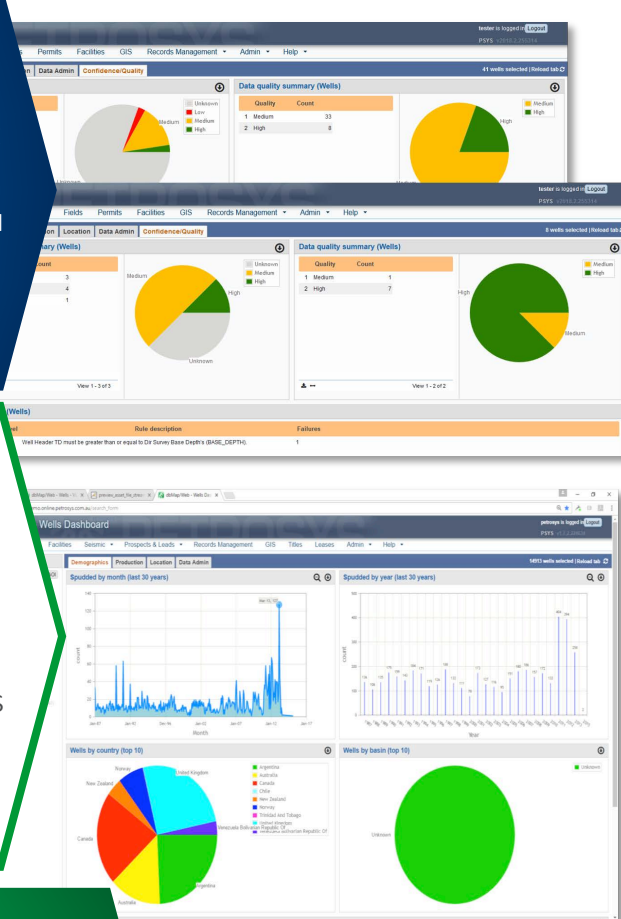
tester is logged in Logout
PSYS

Permits Facilities GIS Records Management ▾ Admin ▾ Help ▾

on Data Admin Confidence/Quality

41 wells selected | Reload tab

Unknown
Low
Medium
High

Medium

Unknown

Data quality summary (Wells)

| | Quality | Count |
|---|---|---|
| 1 | Medium | 33 |
| 2 | High | 8 |

Medium
High

High

Medium

tester is logged in Logout
PSYS

Fields Permits Facilities GIS Records Management ▾ Admin ▾ Help ▾

on Location Data Admin Confidence/Quality

8 wells selected | Reload tab

mary (Wells)

ount

3
4
1

Unknown
Medium
High

Medium

High

Unknown

View 1 - 3 of 3

Data quality summary (Wells)

| | Quality | Count |
|---|---|---|
| 1 | Medium | 1 |
| 2 | High | 7 |

Medium
High

High

Medium

View 1 - 2 of 2

(Wells)

| el | Rule description | Failures |
|---|---|---|
| | Well Header TD must be greater than or equal to Dir Survey Base Depth's (BASE_DEPTH). | 1 |

dbMap/Web - Wells
preview_excel_file
dbMap/Web - Wells Da

ms.online.petrosys.com.au/search_form

Wells Dashboard

petrosys is logged in Logout
PSYS

Facilities Seismic ▾ Prospects & Leads ▾ Records Management GIS Titles Leases Admin ▾ Help ▾

Demographics Production Location Data Admin

14913 wells selected | Reload tab

Spudded by month (last 30 years)

count

Month

Spudded by year (last 30 years)

count

Year

Wells by country (top 10)

Norway
United Kingdom
New Zealand
Canada
Venezuela Bolivarian Republic Of
Argentina
Australia

Argentina
Australia
Canada
Chile
New Zealand
Norway
Trinidad and Tobago
United Kingdom
Venezuela Bolivarian Republic Of

Wells by basin (top 10)

Unknown

Unknown